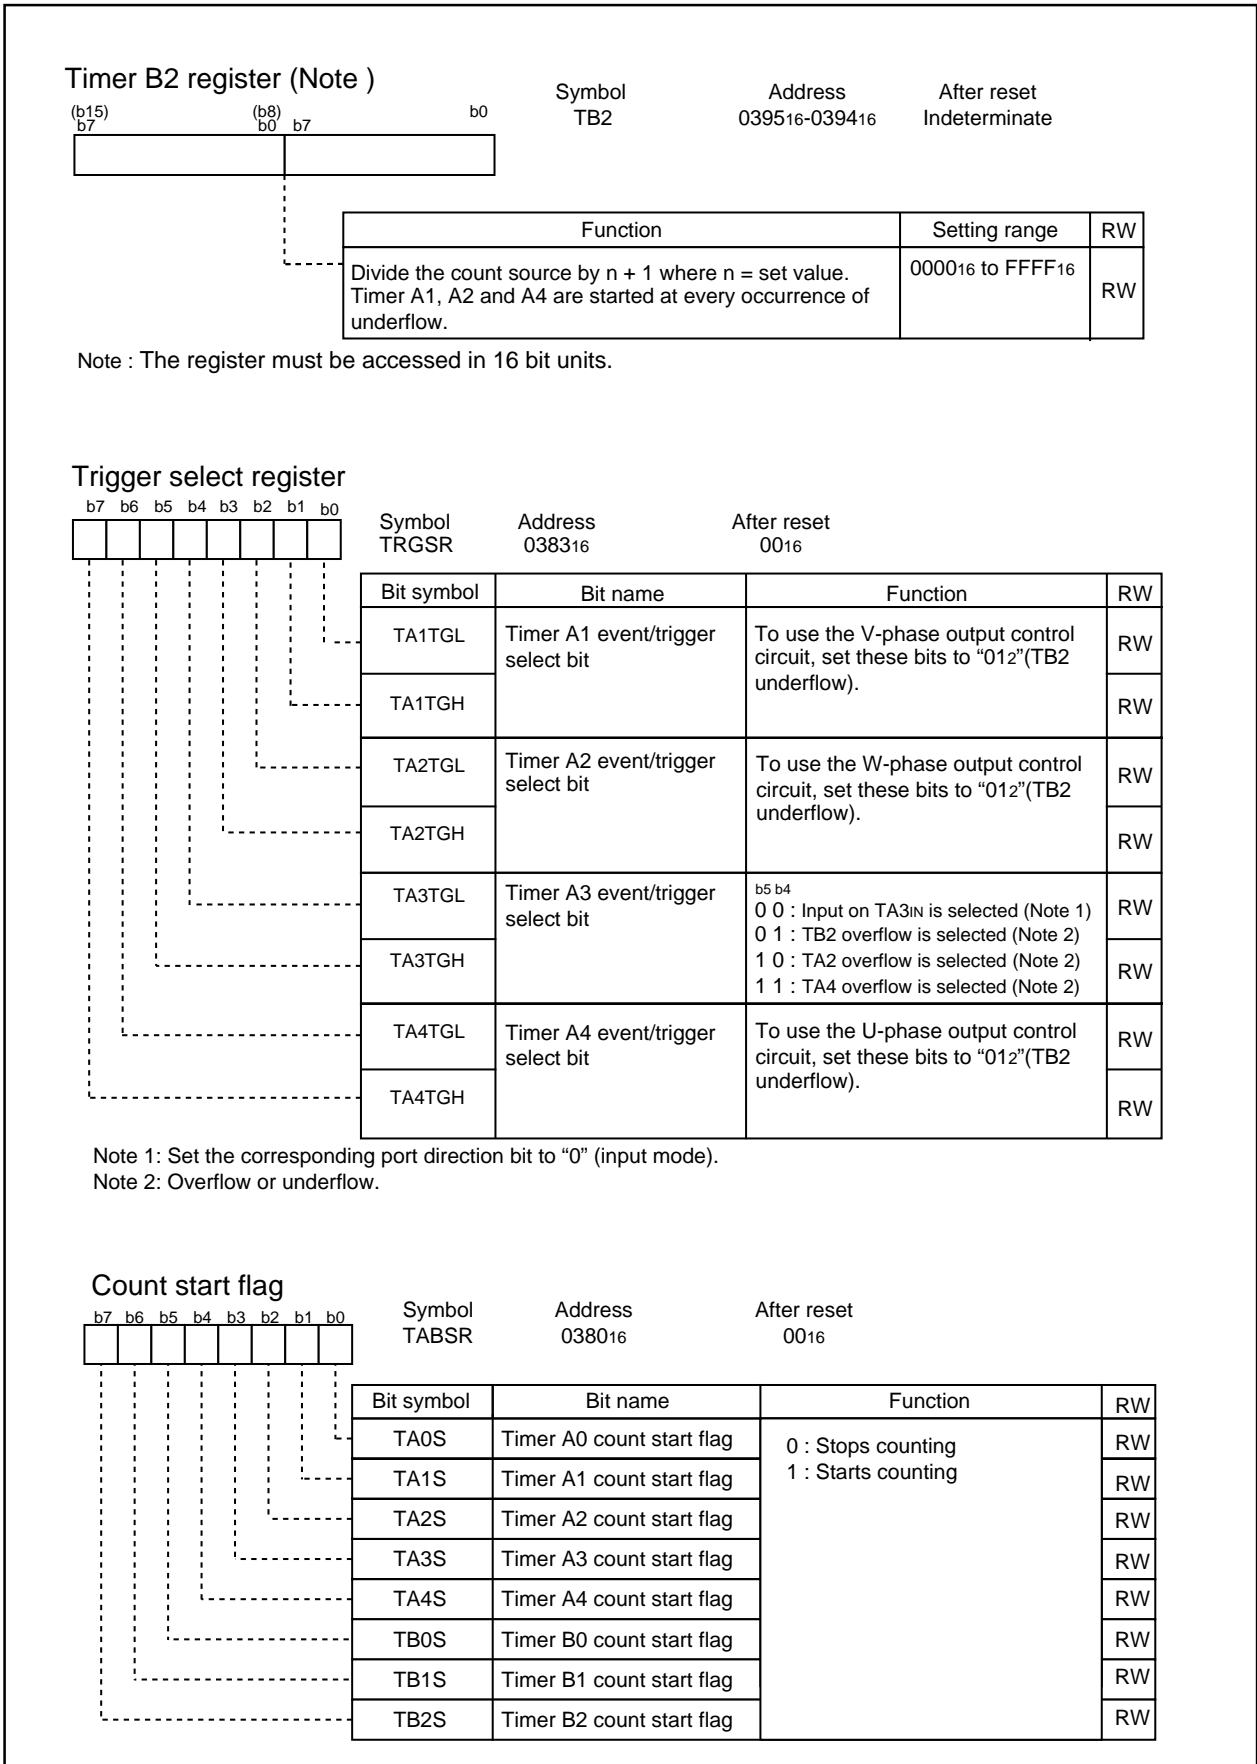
Timer B2 register (Note )

(b15) b7 (b8) b0 b7 b0

Symbol TB2

Address $0395_{16}$-$0394_{16}$

After reset Indeterminate

| Function | Setting range | RW |
|---|---|---|
| Divide the count source by n + 1 where n = set value. Timer A1, A2 and A4 are started at every occurrence of underflow. | $0000_{16}$ to $FFFF_{16}$ | RW |

Note : The register must be accessed in 16 bit units.

Trigger select register

b7 b6 b5 b4 b3 b2 b1 b0

Symbol TRGSR

Address $0383_{16}$

After reset $00_{16}$

| Bit symbol | Bit name | Function | RW |
|---|---|---|---|
| TA1TGL | Timer A1 event/trigger select bit | To use the V-phase output control circuit, set these bits to "$01_2$"(TB2 underflow). | RW |
| TA1TGH | | | RW |
| TA2TGL | Timer A2 event/trigger select bit | To use the W-phase output control circuit, set these bits to "$01_2$"(TB2 underflow). | RW |
| TA2TGH | | | RW |
| TA3TGL | Timer A3 event/trigger select bit | b5 b4<br>0 0 : Input on $TA3_{IN}$ is selected (Note 1)<br>0 1 : TB2 overflow is selected (Note 2)<br>1 0 : TA2 overflow is selected (Note 2)<br>1 1 : TA4 overflow is selected (Note 2) | RW |
| TA3TGH | | | RW |
| TA4TGL | Timer A4 event/trigger select bit | To use the U-phase output control circuit, set these bits to "$01_2$"(TB2 underflow). | RW |
| TA4TGH | | | RW |

Note 1: Set the corresponding port direction bit to "0" (input mode).
Note 2: Overflow or underflow.

Count start flag

b7 b6 b5 b4 b3 b2 b1 b0

Symbol TABSR

Address $0380_{16}$

After reset $00_{16}$

| Bit symbol | Bit name | Function | RW |
|---|---|---|---|
| TA0S | Timer A0 count start flag | 0 : Stops counting<br>1 : Starts counting | RW |
| TA1S | Timer A1 count start flag | | RW |
| TA2S | Timer A2 count start flag | | RW |
| TA3S | Timer A3 count start flag | | RW |
| TA4S | Timer A4 count start flag | | RW |
| TB0S | Timer B0 count start flag | | RW |
| TB1S | Timer B1 count start flag | | RW |
| TB2S | Timer B2 count start flag | | RW |